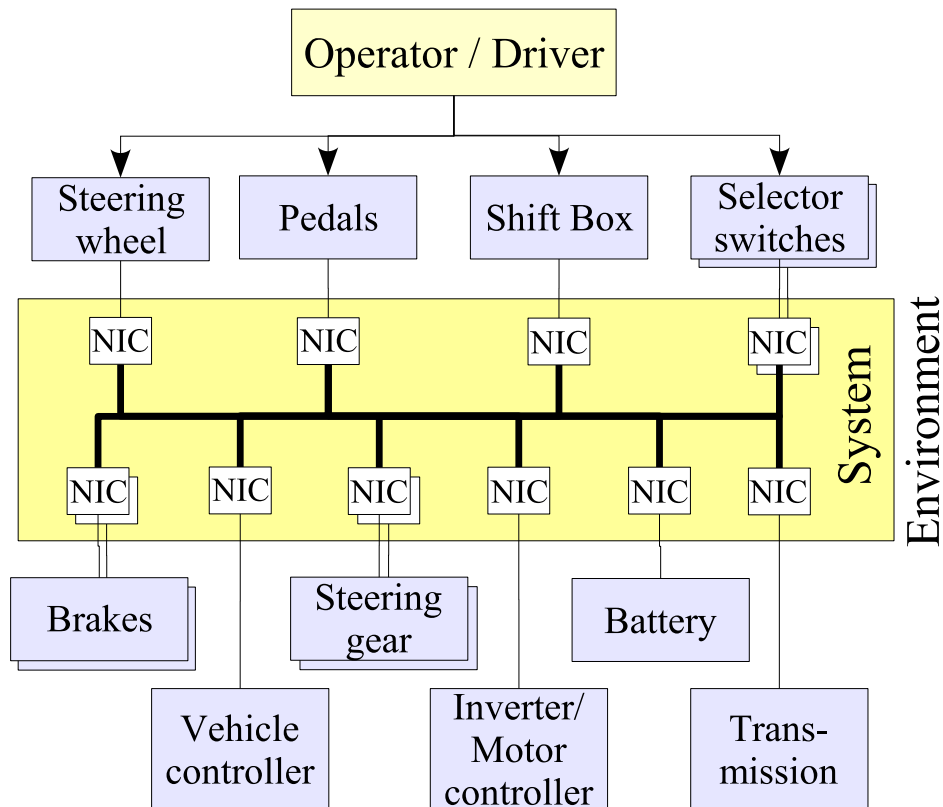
Operator / Driver

Steering wheel

Pedals

Shift Box

Selector switches

NIC

NIC

NIC

NIC

System

Environment

NIC

NIC

NIC

NIC

NIC

NIC

Brakes

Steering gear

Battery

Vehicle controller

Inverter/ Motor controller

Trans- mission